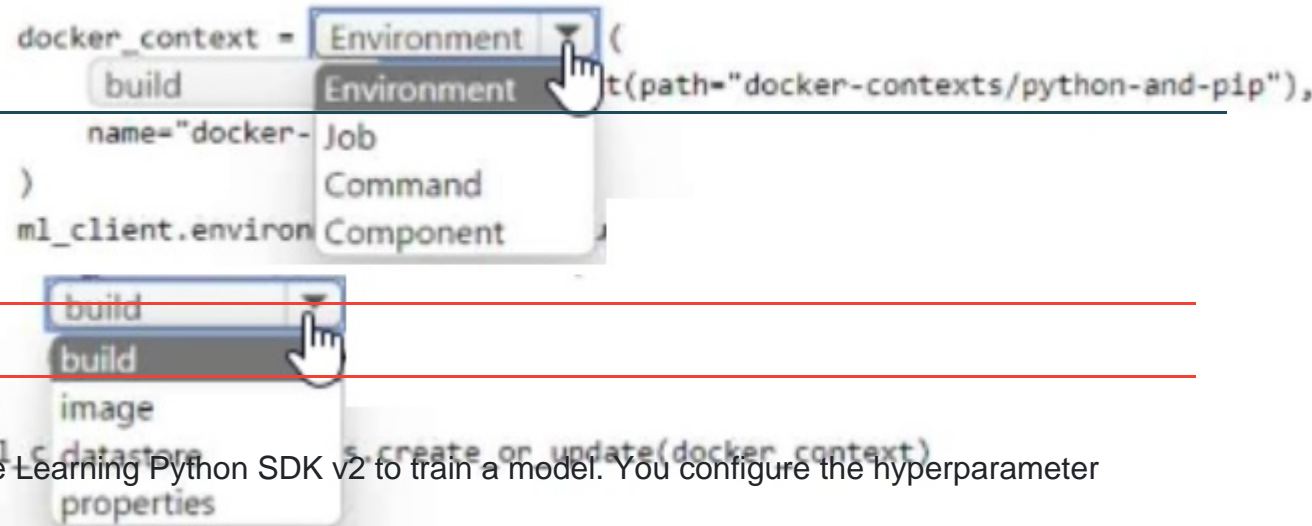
docker_context = Environment (

build Environment t(path="docker-contexts/python-and-pip"),

name="docker- Job

) Command

ml_client.environ Component

build

build

image

l.c datastore s.create_or_update(docker_context)

e Learning Python SDK v2 to train a model. You configure the hyperparameter

properties